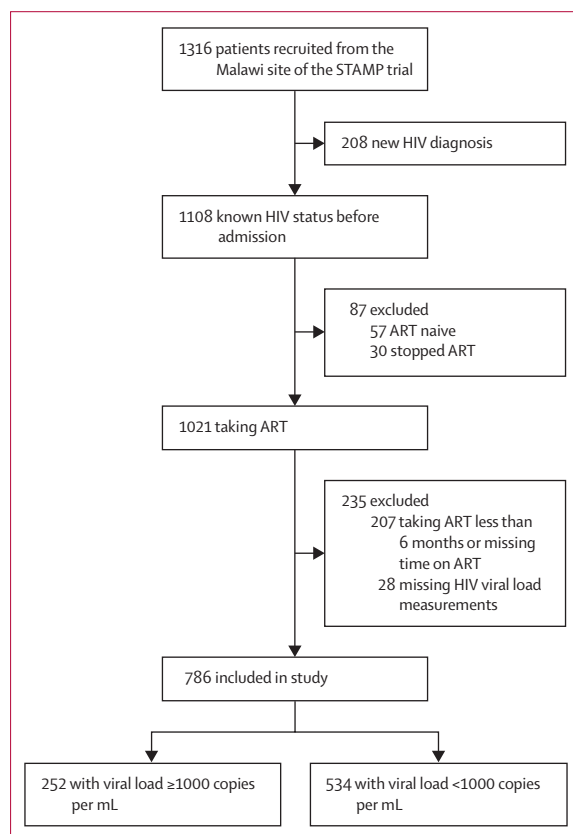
1316 patients recruited from the Malawi site of the STAMP trial

208 new HIV diagnosis

1108 known HIV status before admission

87 excluded
57 ART naive
30 stopped ART

1021 taking ART

235 excluded
207 taking ART less than 6 months or missing time on ART
28 missing HIV viral load measurements

786 included in study

252 with viral load ≥1000 copies per mL

534 with viral load <1000 copies per mL